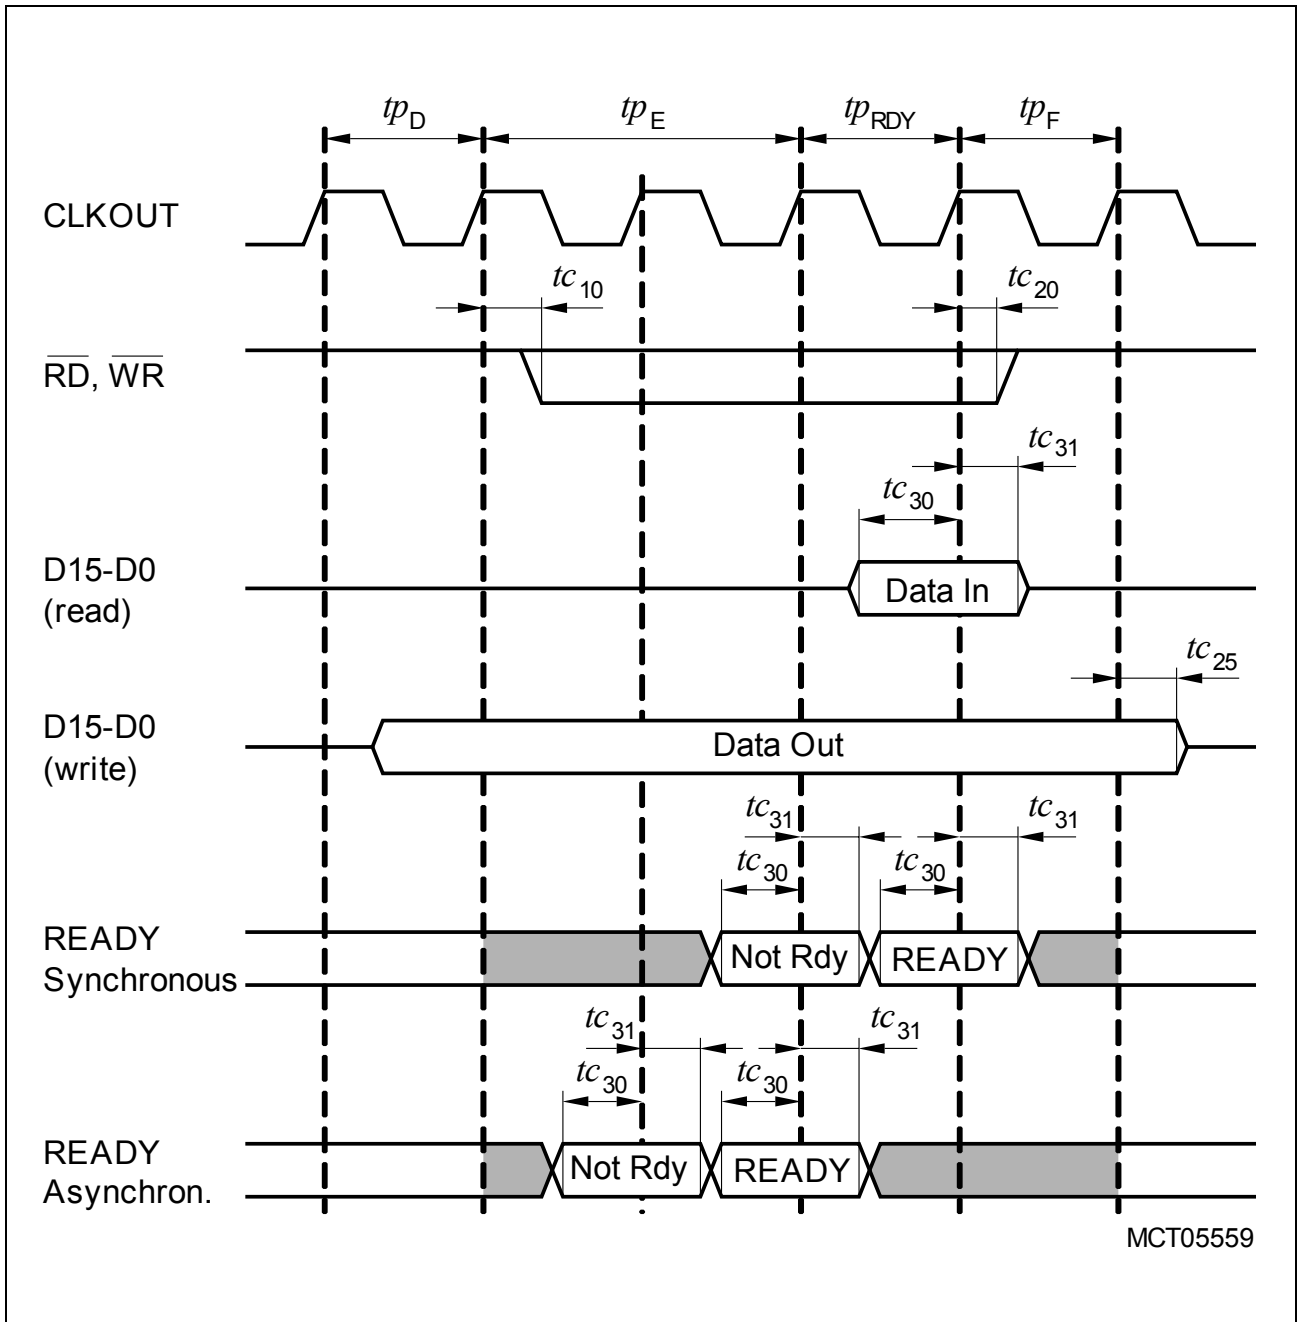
$tp_D$ $tp_E$ $tp_{RDY}$ $tp_F$

CLKOUT

$tc_{10}$ $tc_{20}$

$\overline{RD}$, $\overline{WR}$

$tc_{31}$

$tc_{30}$

D15-D0 (read)

Data In

$tc_{25}$

D15-D0 (write)

Data Out

$tc_{31}$ $tc_{31}$

$tc_{30}$ $tc_{30}$

READY Synchronous

Not Rdy READY

$tc_{31}$ $tc_{31}$

$tc_{30}$ $tc_{30}$

READY Asynchron.

Not Rdy READY

MCT05559